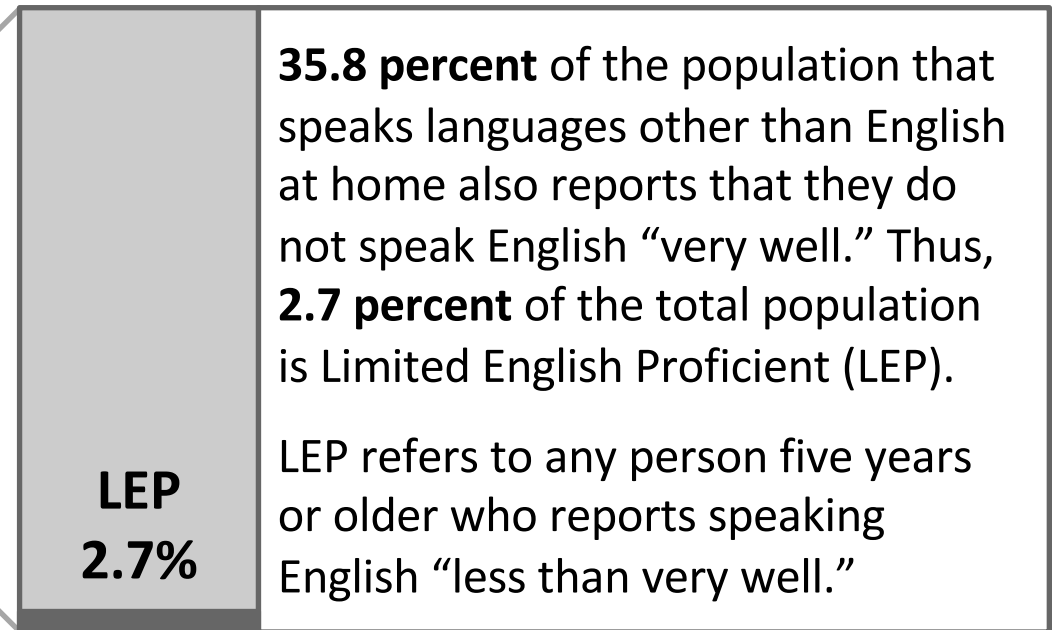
LEP
2.7%

35.8 percent of the population that speaks languages other than English at home also reports that they do not speak English “very well.” Thus, 2.7 percent of the total population is Limited English Proficient (LEP).

LEP refers to any person five years or older who reports speaking English “less than very well.”